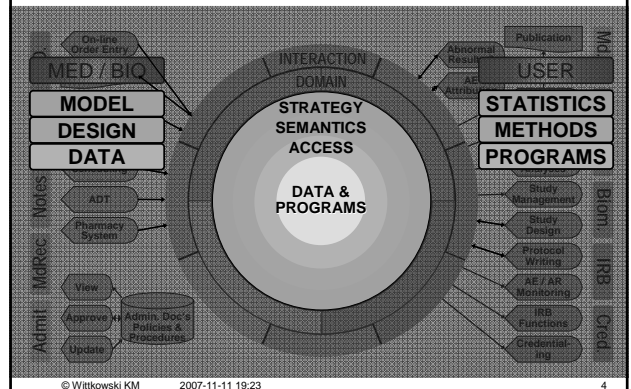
On-line Order Entry

MED / BIO

MODEL

DESIGN

DATA

Notes

ADT

Pharmacy System

MdRec

View

Approve

Update

Admin. Doc's Policies & Procedures

Admit

INTERACTION

DOMAIN

STRATEGY
SEMANTICS
ACCESS

DATA &
PROGRAMS

Abnormal Results

AE Attributes

Publication

Md

USER

STATISTICS

METHODS

PROGRAMS

Study Management

Study Design

Biom.

Protocol Writing

AE / AR Monitoring

IRB

IRB Functions

Credentialing

Cred

© Wittkowski KM 2007-11-11 19:23 4